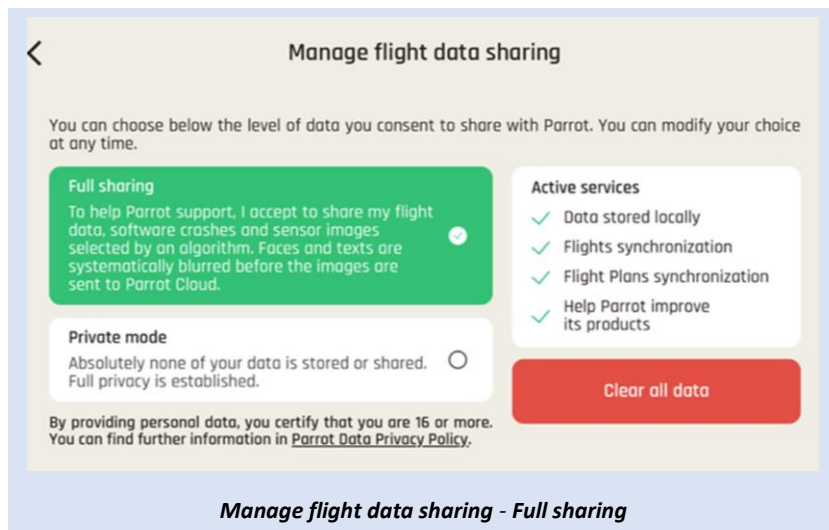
Manage flight data sharing

You can choose below the level of data you consent to share with Parrot. You can modify your choice at any time.

Full sharing
To help Parrot support, I accept to share my flight data, software crashes and sensor images selected by an algorithm. Faces and texts are systematically blurred before the images are sent to Parrot Cloud.

Private mode
Absolutely none of your data is stored or shared. Full privacy is established.

By providing personal data, you certify that you are 16 or more. You can find further information in Parrot Data Privacy Policy.

Active services
Data stored locally
Flights synchronization
Flight Plans synchronization
Help Parrot improve its products

Clear all data

Manage flight data sharing - Full sharing